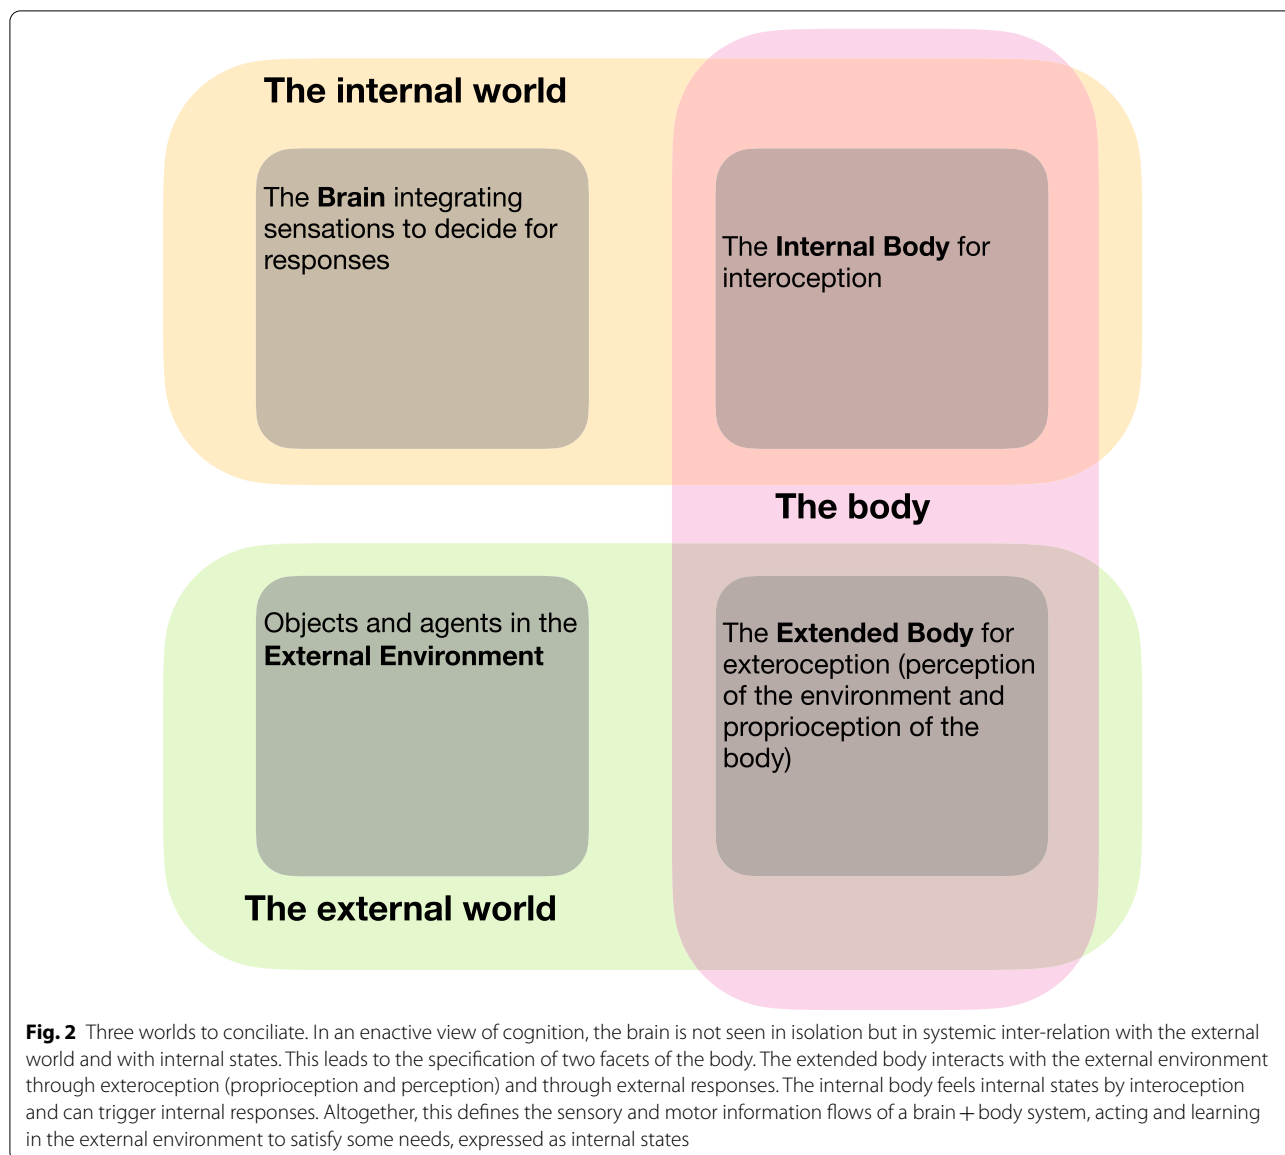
The internal world

The **Brain** integrating sensations to decide for responses

The **Internal Body** for interoception

The body

Objects and agents in the **External Environment**

The **Extended Body** for exteroception (perception of the environment and proprioception of the body)

The external world

**Fig. 2** Three worlds to conciliate. In an enactive view of cognition, the brain is not seen in isolation but in systemic inter-relation with the external world and with internal states. This leads to the specification of two facets of the body. The extended body interacts with the external environment through exteroception (proprioception and perception) and through external responses. The internal body feels internal states by interoception and can trigger internal responses. Altogether, this defines the sensory and motor information flows of a brain + body system, acting and learning in the external environment to satisfy some needs, expressed as internal states